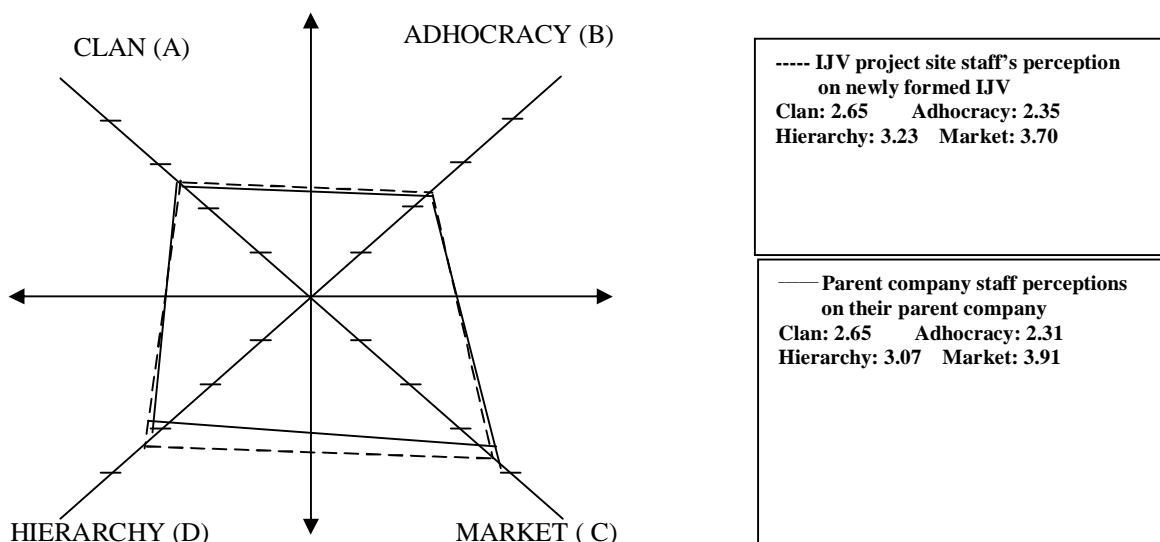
CLAN (A)

ADHOCRACY (B)

HIERARCHY (D)

MARKET ( C)

----- IJV project site staff's perception on newly formed IJV
Clan: 2.65 Adhocracy: 2.35
Hierarchy: 3.23 Market: 3.70

—— Parent company staff perceptions on their parent company
Clan: 2.65 Adhocracy: 2.31
Hierarchy: 3.07 Market: 3.91